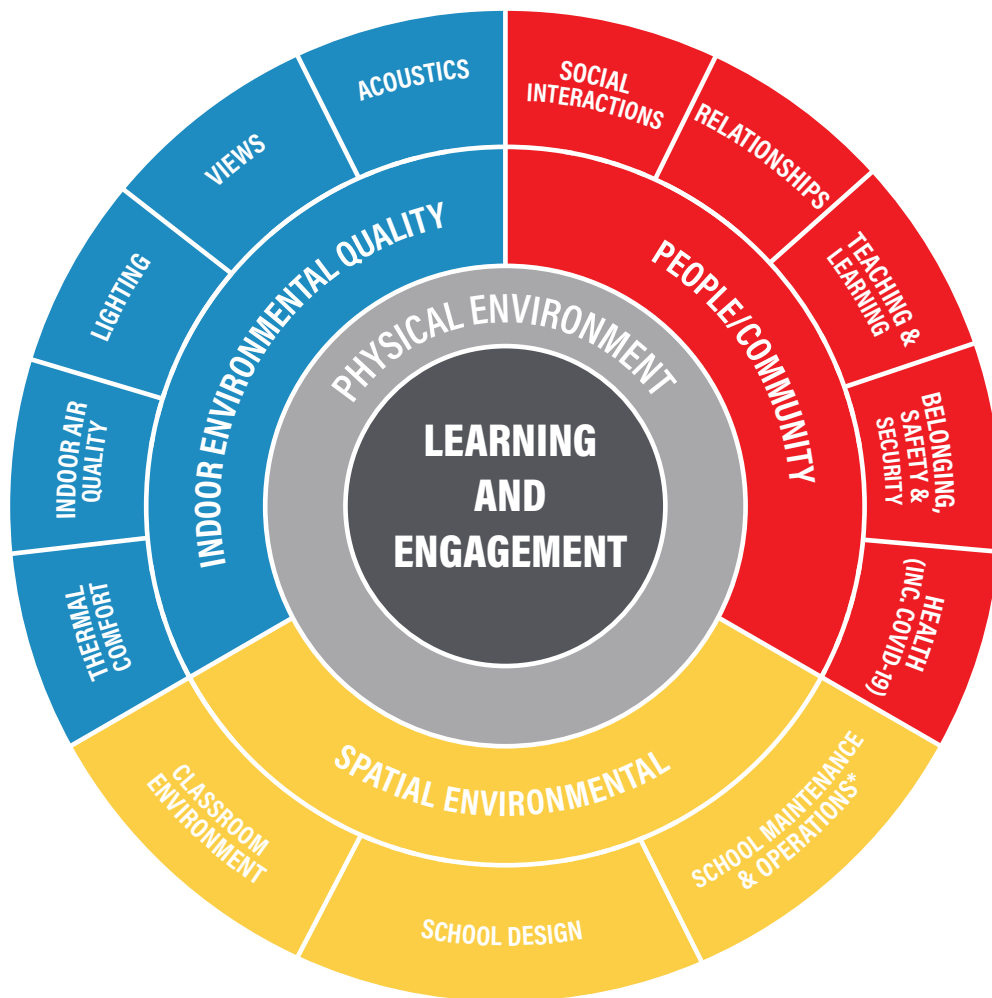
LEARNING AND ENGAGEMENT

PHYSICAL ENVIRONMENT

INDOOR ENVIRONMENTAL QUALITY

PEOPLE/COMMUNITY

SPATIAL ENVIRONMENTAL

ACOUSTICS

VIEWS

LIGHTING

INDOOR AIR QUALITY

THERMAL COMFORT

SOCIAL INTERACTIONS

RELATIONSHIPS

TEACHING & LEARNING

BELONGING, SAFETY & SECURITY

HEALTH (INC. COVID-19)

SCHOOL MAINTENANCE & OPERATIONS*

SCHOOL DESIGN

CLASSROOM ENVIRONMENT